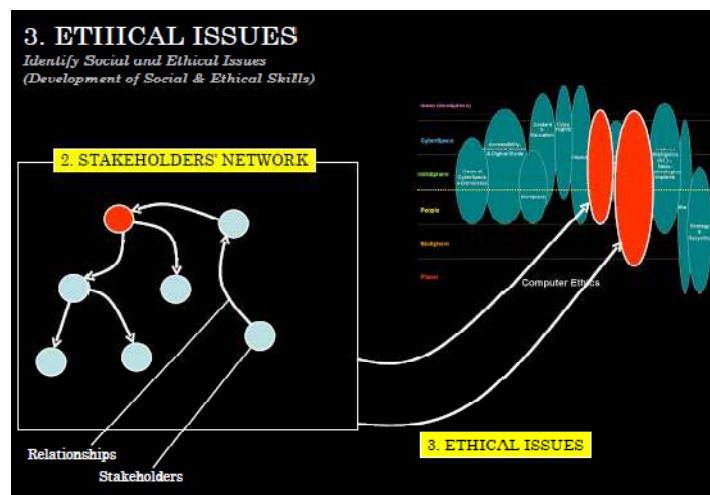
3. ETHICAL ISSUES

Identify Social and Ethical Issues (Development of Social & Ethical Skills)

2. STAKEHOLDERS' NETWORK

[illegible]

CyberSpace

InfoSphere

People

BioSphere

Planet

Accessibility & Digital Divide

Content & Education

Crime Traffic

Health

Centre of CyberSpace e-Democracy

Workplace

Intelligence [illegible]

Computer Ethics

Relationships

Stakeholders

3. ETHICAL ISSUES